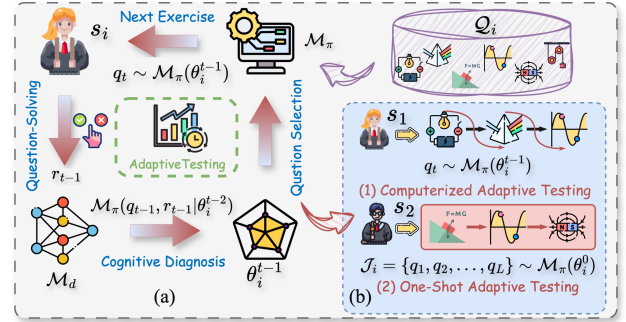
$s_i$

Next Exercise

$\mathcal{M}_\pi$

$\mathcal{Q}_i$

$q_t \sim \mathcal{M}_\pi(\theta_i^{t-1})$

Question-Solving

AdaptiveTesting

Qustion Selection

$r_{t-1}$

$\mathcal{M}_\pi(q_{t-1}, r_{t-1}|\theta_i^{t-2})$

$\mathcal{M}_d$

Cognitive Diagnosis

$\theta_i^{t-1}$

(a)

F=MG

N S

$s_1$

$q_t \sim \mathcal{M}_\pi(\theta_i^{t-1})$

(1) Computerized Adaptive Testing

$s_2$

F=MG

$\mathcal{J}_i = \{q_1, q_2, \ldots, q_L\} \sim \mathcal{M}_\pi(\theta_i^0)$

(b)

(2) One-Shot Adaptive Testing